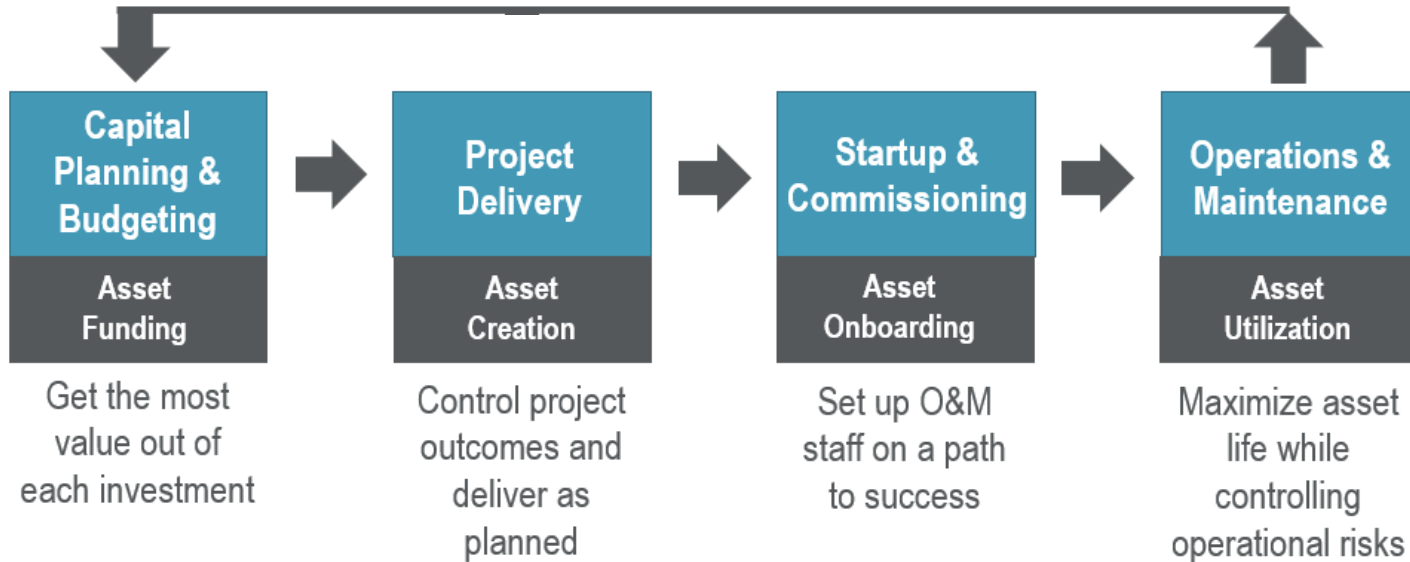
Capital Planning & Budgeting

Asset Funding

Get the most value out of each investment

Project Delivery

Asset Creation

Control project outcomes and deliver as planned

Startup & Commissioning

Asset Onboarding

Set up O&M staff on a path to success

Operations & Maintenance

Asset Utilization

Maximize asset life while controlling operational risks